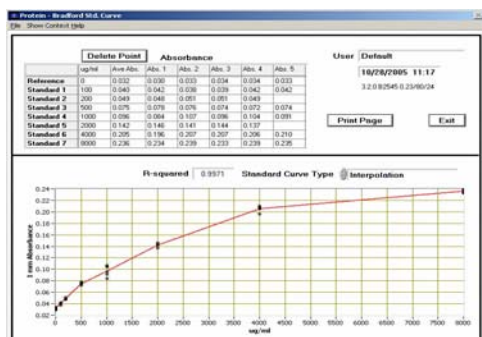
Protein - Bradford Std. Curve
File Show Context Help

Delete Point Absorbance

| | ug/ml | Ave Abs. | Abs. 1 | Abs. 2 | Abs. 3 | Abs. 4 | Abs. 5 |
|---|---|---|---|---|---|---|---|
| Reference | 0 | 0.032 | 0.030 | 0.033 | 0.034 | 0.034 | 0.033 |
| Standard 1 | 100 | 0.040 | 0.042 | 0.038 | 0.039 | 0.042 | 0.042 |
| Standard 2 | 200 | 0.049 | 0.048 | 0.051 | 0.051 | 0.049 | |
| Standard 3 | 500 | 0.075 | 0.078 | 0.076 | 0.074 | 0.072 | 0.074 |
| Standard 4 | 1000 | 0.096 | 0.084 | 0.107 | 0.096 | 0.104 | 0.091 |
| Standard 5 | 2000 | 0.142 | 0.146 | 0.141 | 0.144 | 0.137 | |
| Standard 6 | 4000 | 0.205 | 0.196 | 0.207 | 0.207 | 0.206 | 0.210 |
| Standard 7 | 8000 | 0.236 | 0.234 | 0.239 | 0.233 | 0.239 | 0.235 |

User Default
10/28/2005 11:17
3.2.0.82545 0.23/80/24

Print Page Exit

R-squared 0.9971 Standard Curve Type Interpolation

Iman Absorbance
0.24 0.22 0.2 0.18 0.16 0.14 0.12 0.1 0.08 0.06 0.04 0.02
0 500 1000 1500 2000 2500 3000 3500 4000 4500 5000 5500 6000 6500 7000 7500 8000
ug/ml